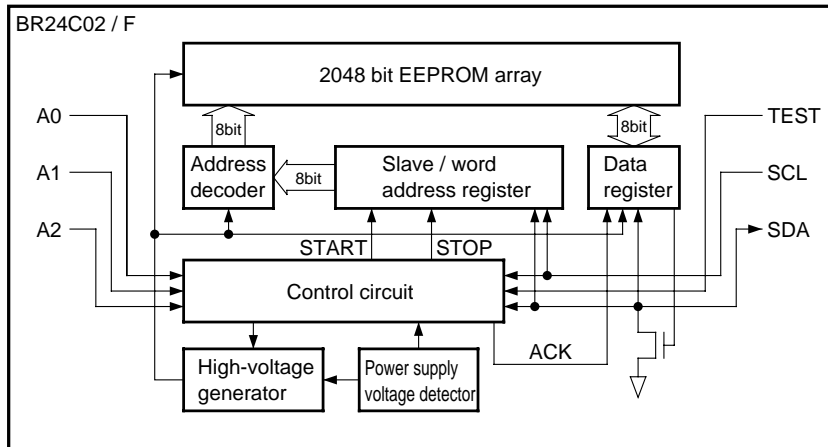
BR24C02 / F

2048 bit EEPROM array

8bit

8bit

A0

TEST

Address decoder

8bit

Slave / word address register

Data register

A1

SCL

A2

SDA

START

STOP

Control circuit

ACK

High-voltage generator

Power supply voltage detector